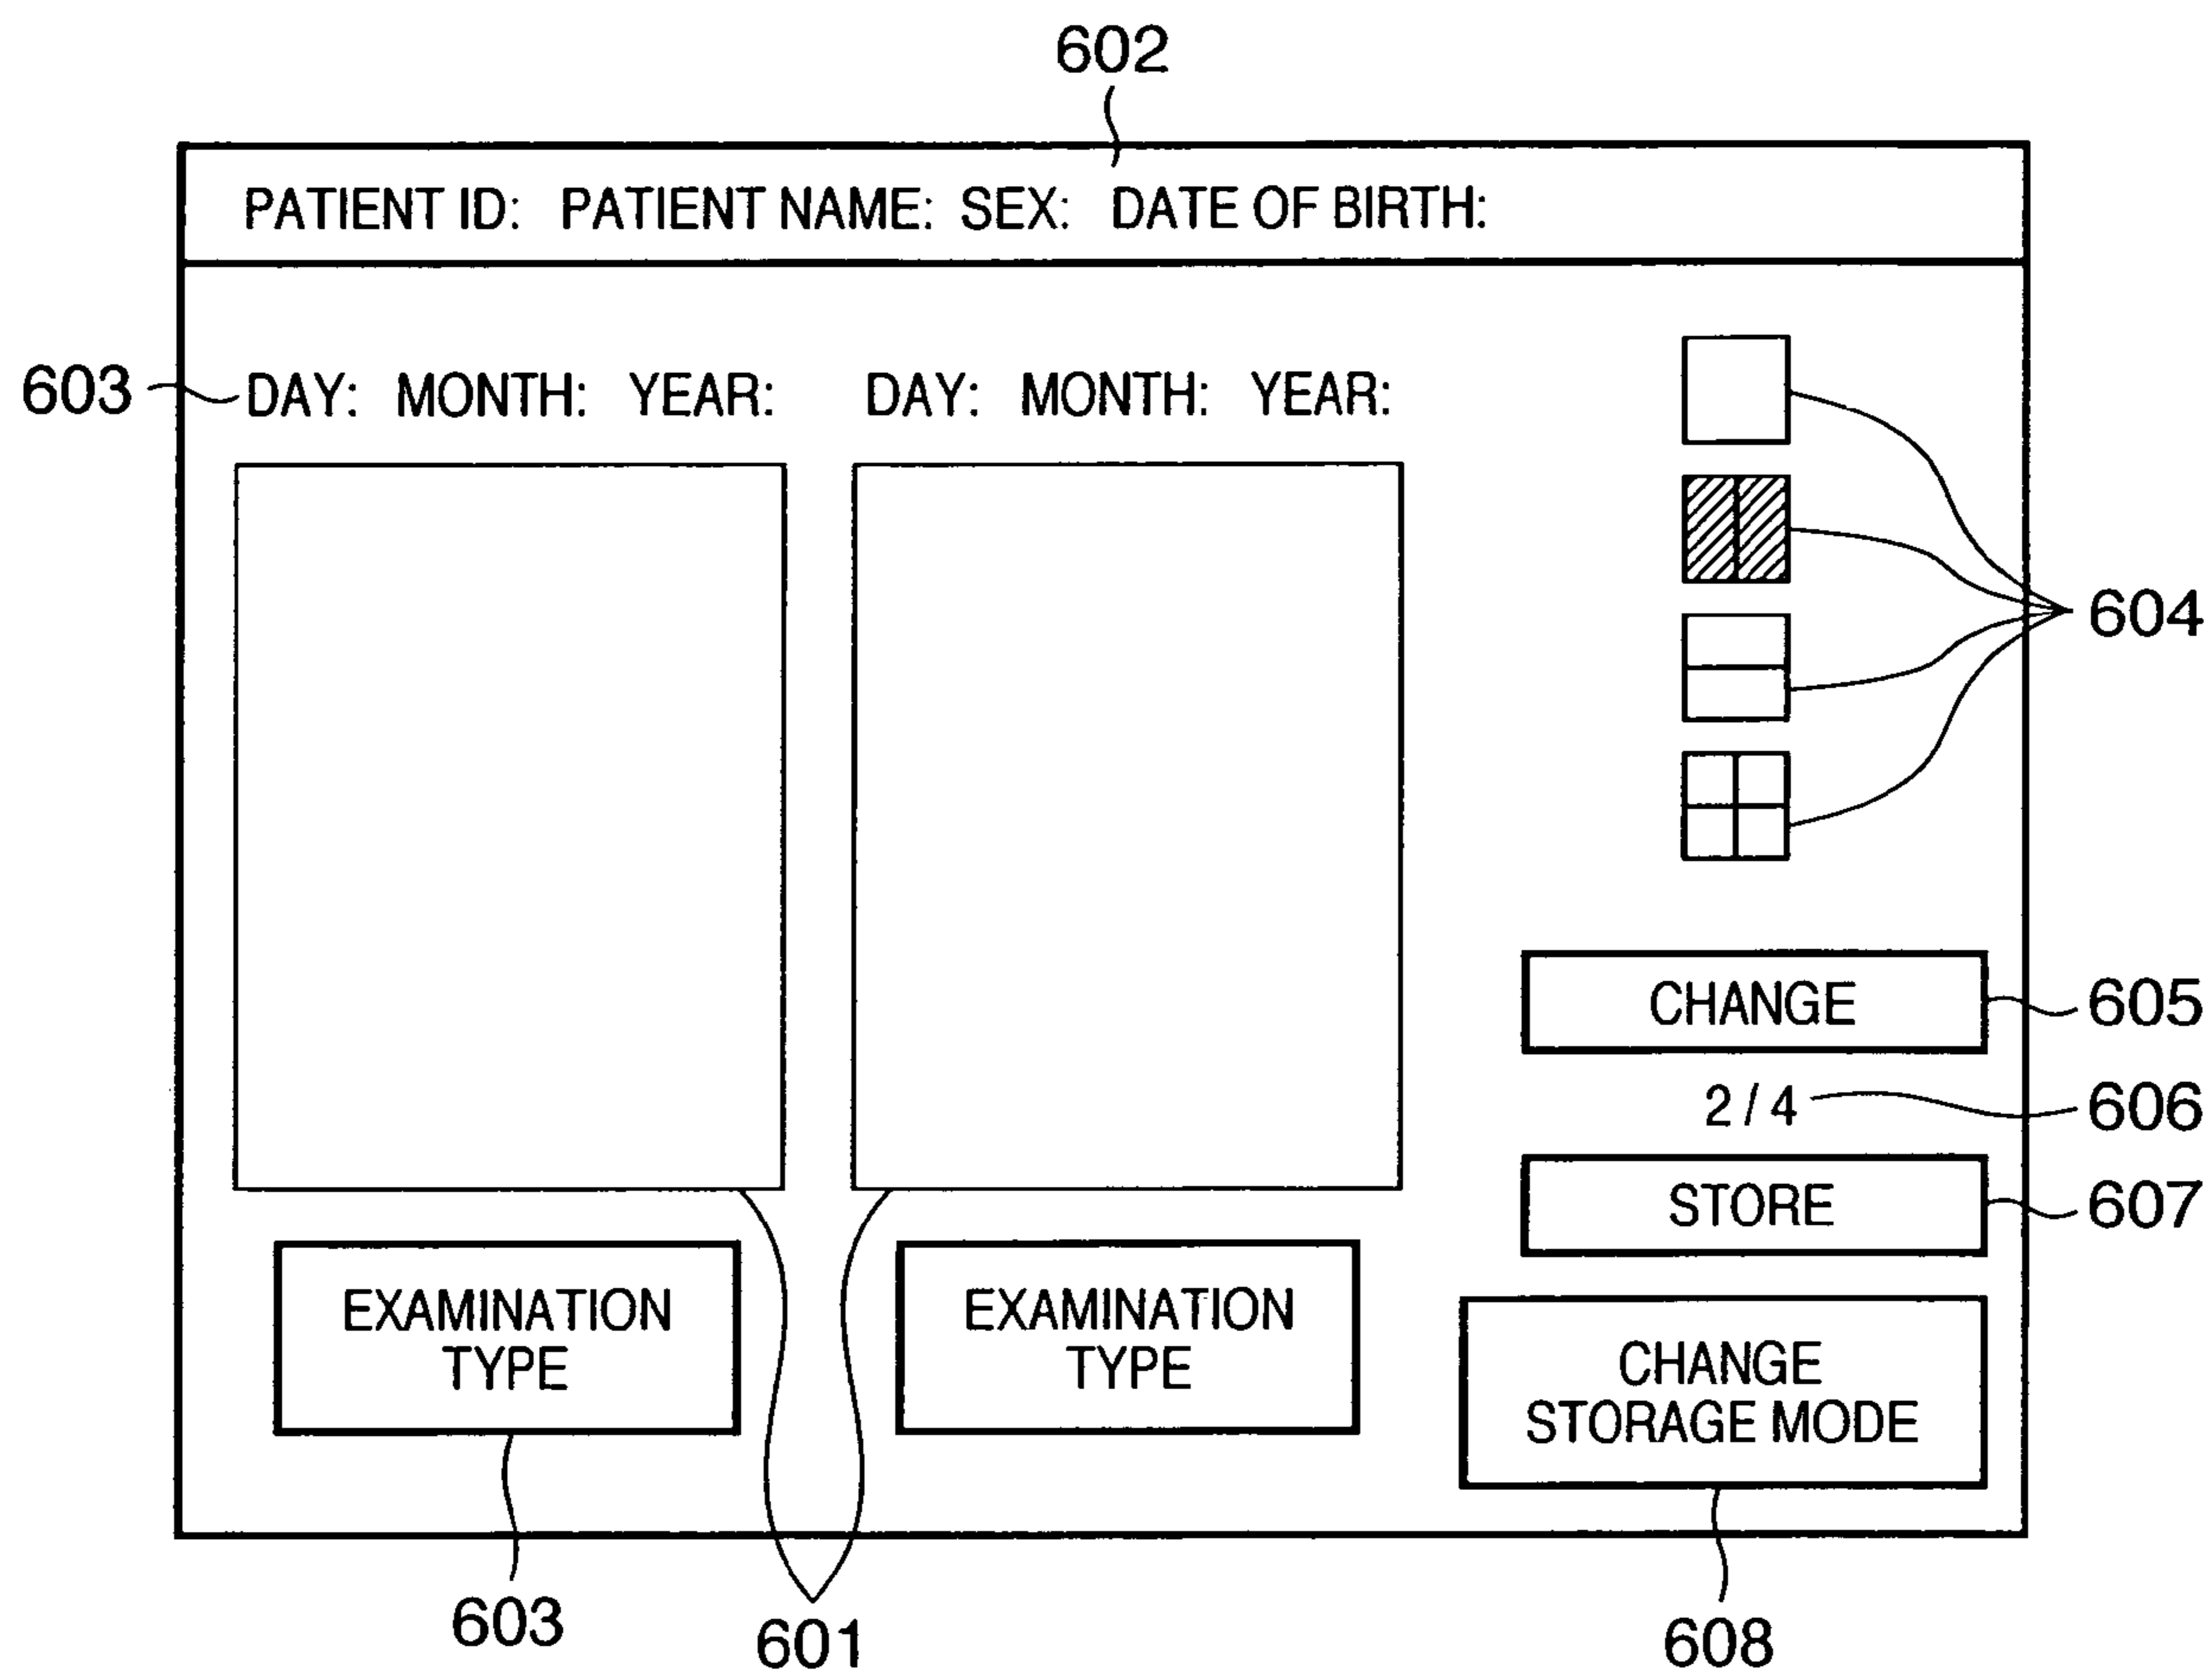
602

PATIENT ID: PATIENT NAME: SEX: DATE OF BIRTH:

603 DAY: MONTH: YEAR: DAY: MONTH: YEAR:

604

CHANGE 605

2 / 4 606

STORE 607

EXAMINATION TYPE

EXAMINATION TYPE

CHANGE STORAGE MODE

603

601

608